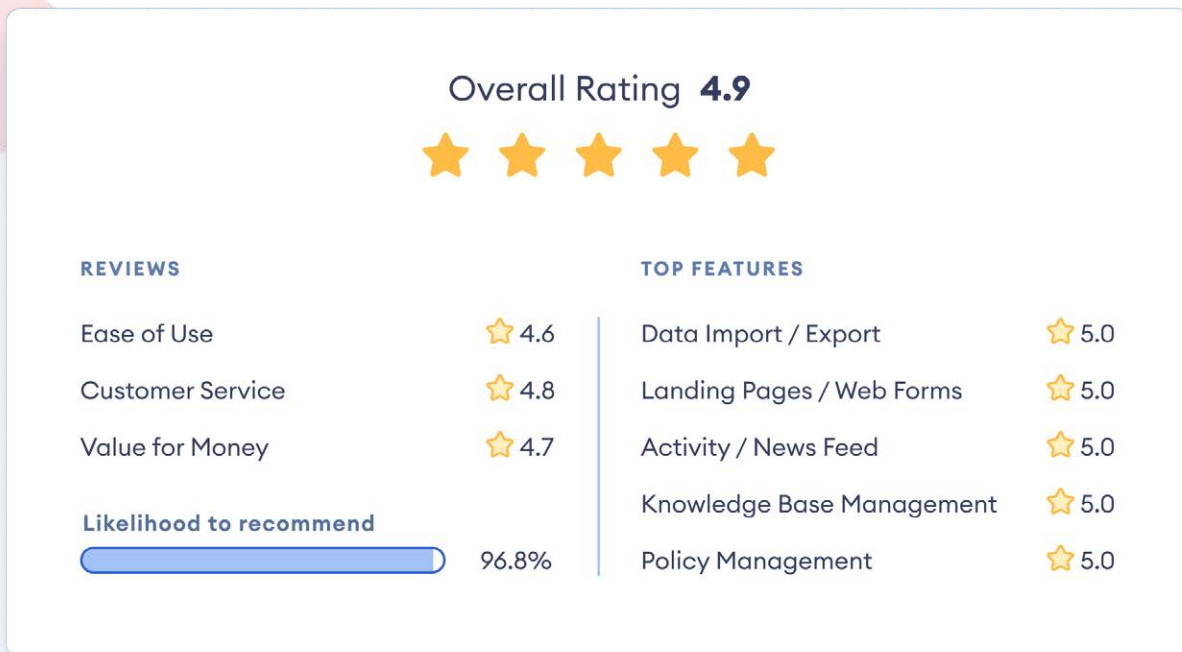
Overall Rating **4.9**

REVIEWS

Ease of Use 4.6

Customer Service 4.8

Value for Money 4.7

Likelihood to recommend

96.8%

TOP FEATURES

Data Import / Export 5.0

Landing Pages / Web Forms 5.0

Activity / News Feed 5.0

Knowledge Base Management 5.0

Policy Management 5.0